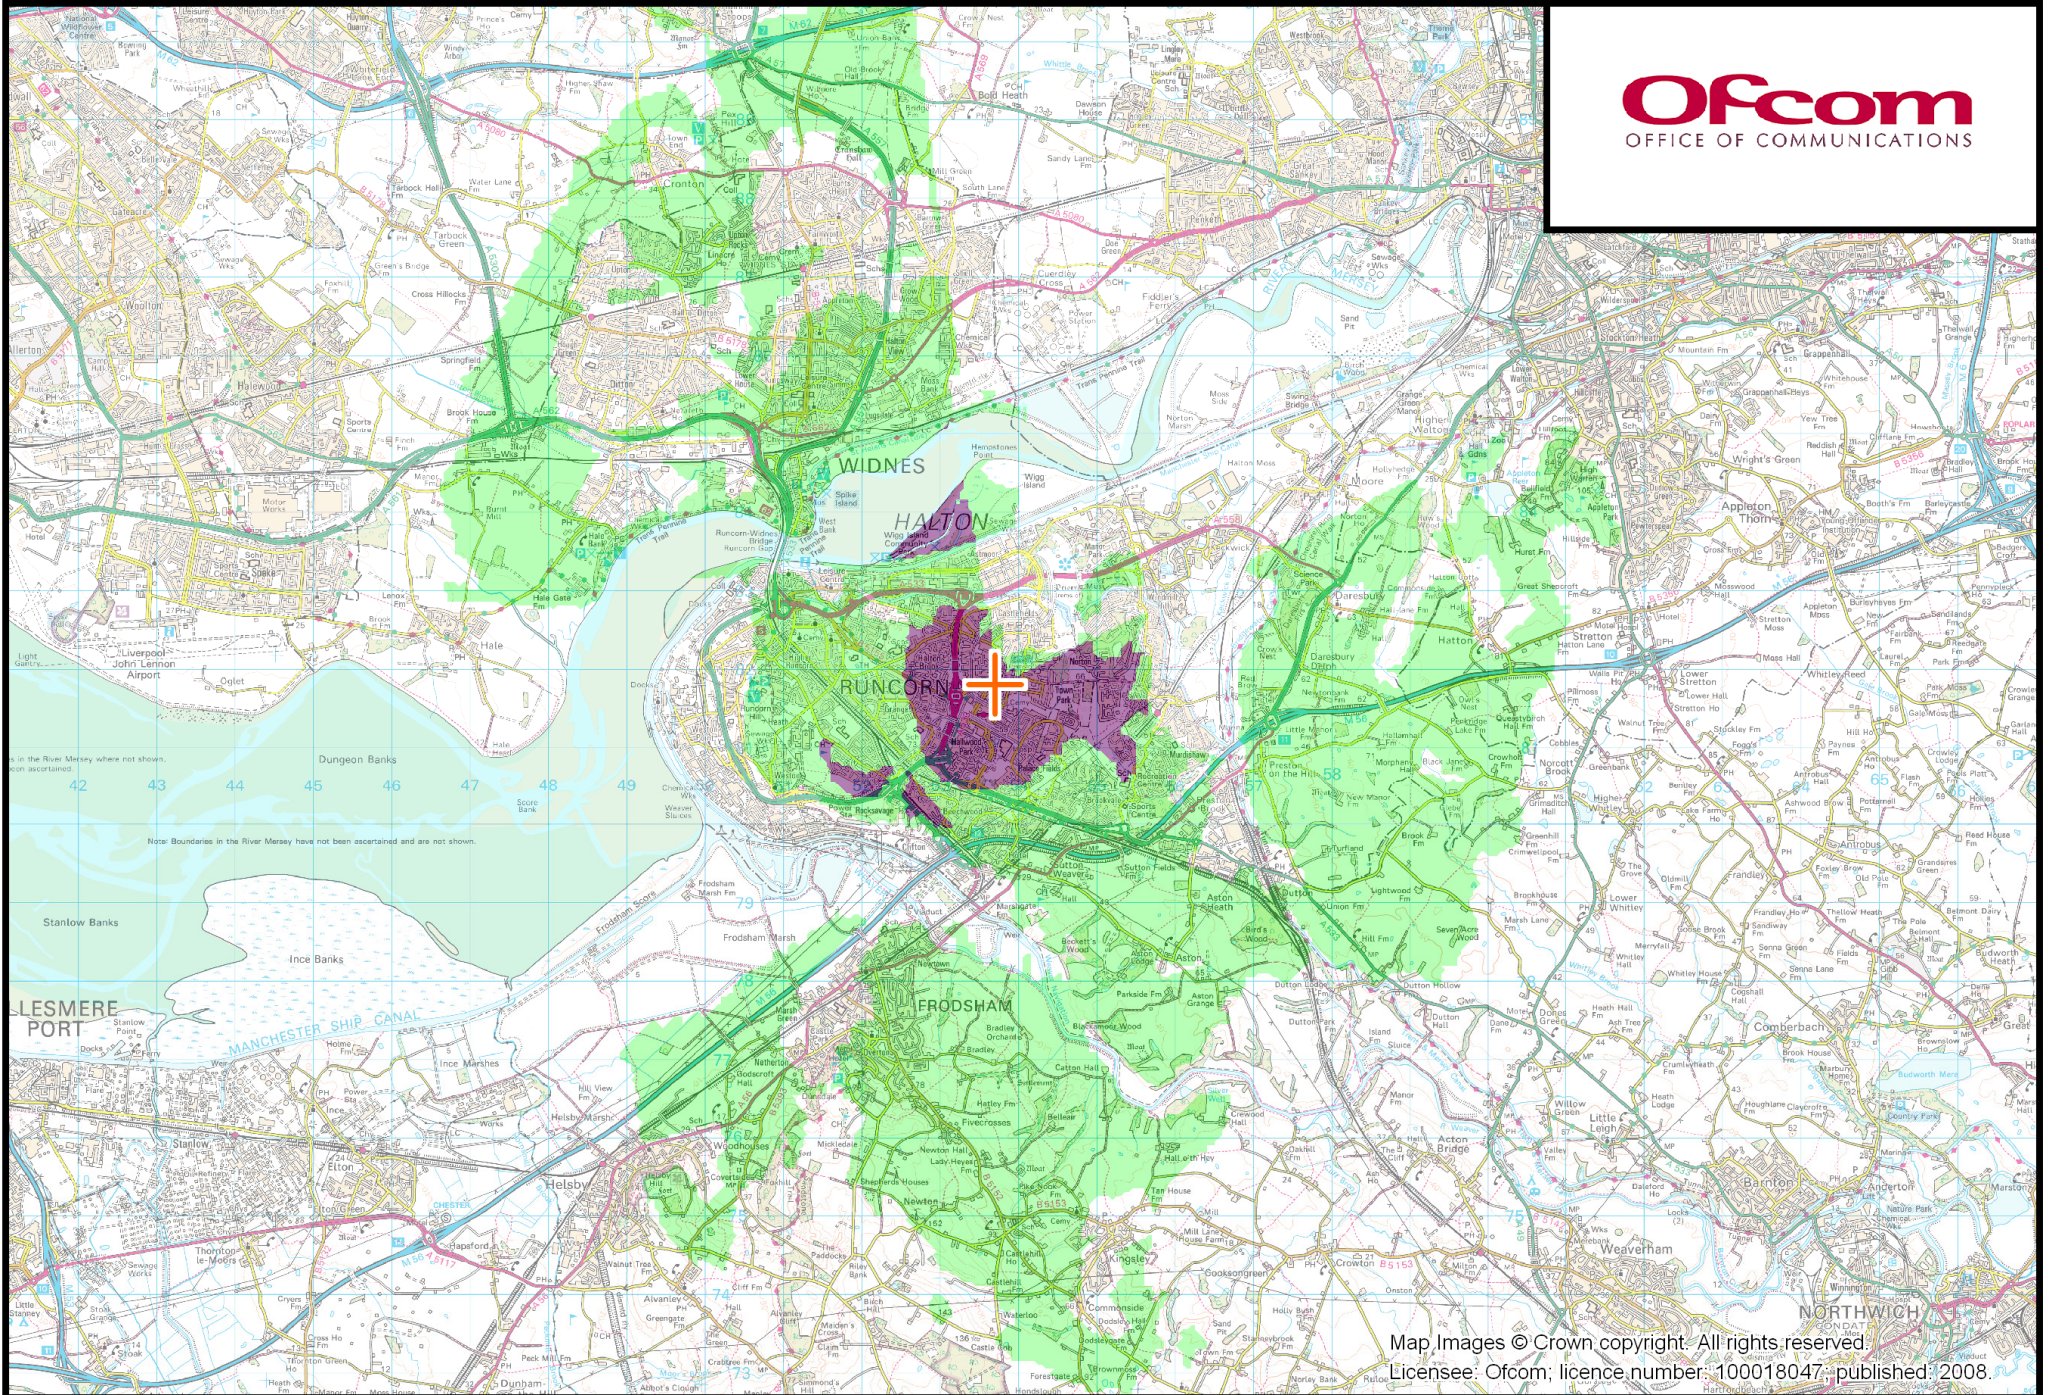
Ofcom
OFFICE OF COMMUNICATIONS

WIDNES
HALTON
RUNCORN
FRODSHAM
LESMERE PORT
NORTHWICH
MANCHESTER SHIP CANAL
Dungeon Banks
Stanlow Banks
Ince Banks
Liverpool John Lennon Airport
Helsby
Weaverham
Daresbury
Hatton
Appleton Thorn
Comberbach
Barnton
Kingsley
Norton
Sutton Weaver
Aston
Dutton
Moore
Hale
42 43 44 45 46 47 48 49

Map Images © Crown copyright. All rights reserved.
Licensee: Ofcom; licence number: 100018047; published: 2008.